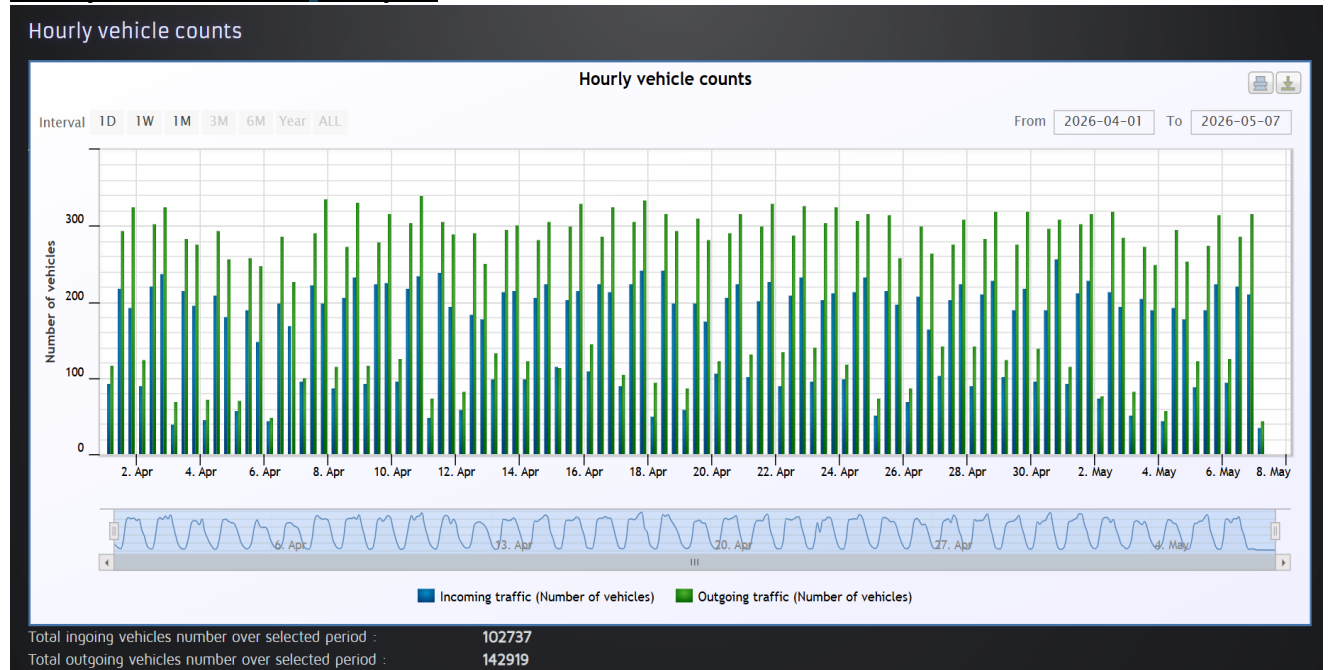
Hourly vehicle counts

Hourly vehicle counts

Interval 1D 1W 1M 3M 6M Year ALL

From 2026-04-01 To 2026-05-07

Number of vehicles

300
200
100
0

2. Apr 4. Apr 6. Apr 8. Apr 10. Apr 12. Apr 14. Apr 16. Apr 18. Apr 20. Apr 22. Apr 24. Apr 26. Apr 28. Apr 30. Apr 2. May 4. May 6. May 8. May

6. Apr 13. Apr 20. Apr 27. Apr 4. May

Incoming traffic (Number of vehicles) Outgoing traffic (Number of vehicles)

Total ingoing vehicles number over selected period : 102737
Total outgoing vehicles number over selected period : 142919